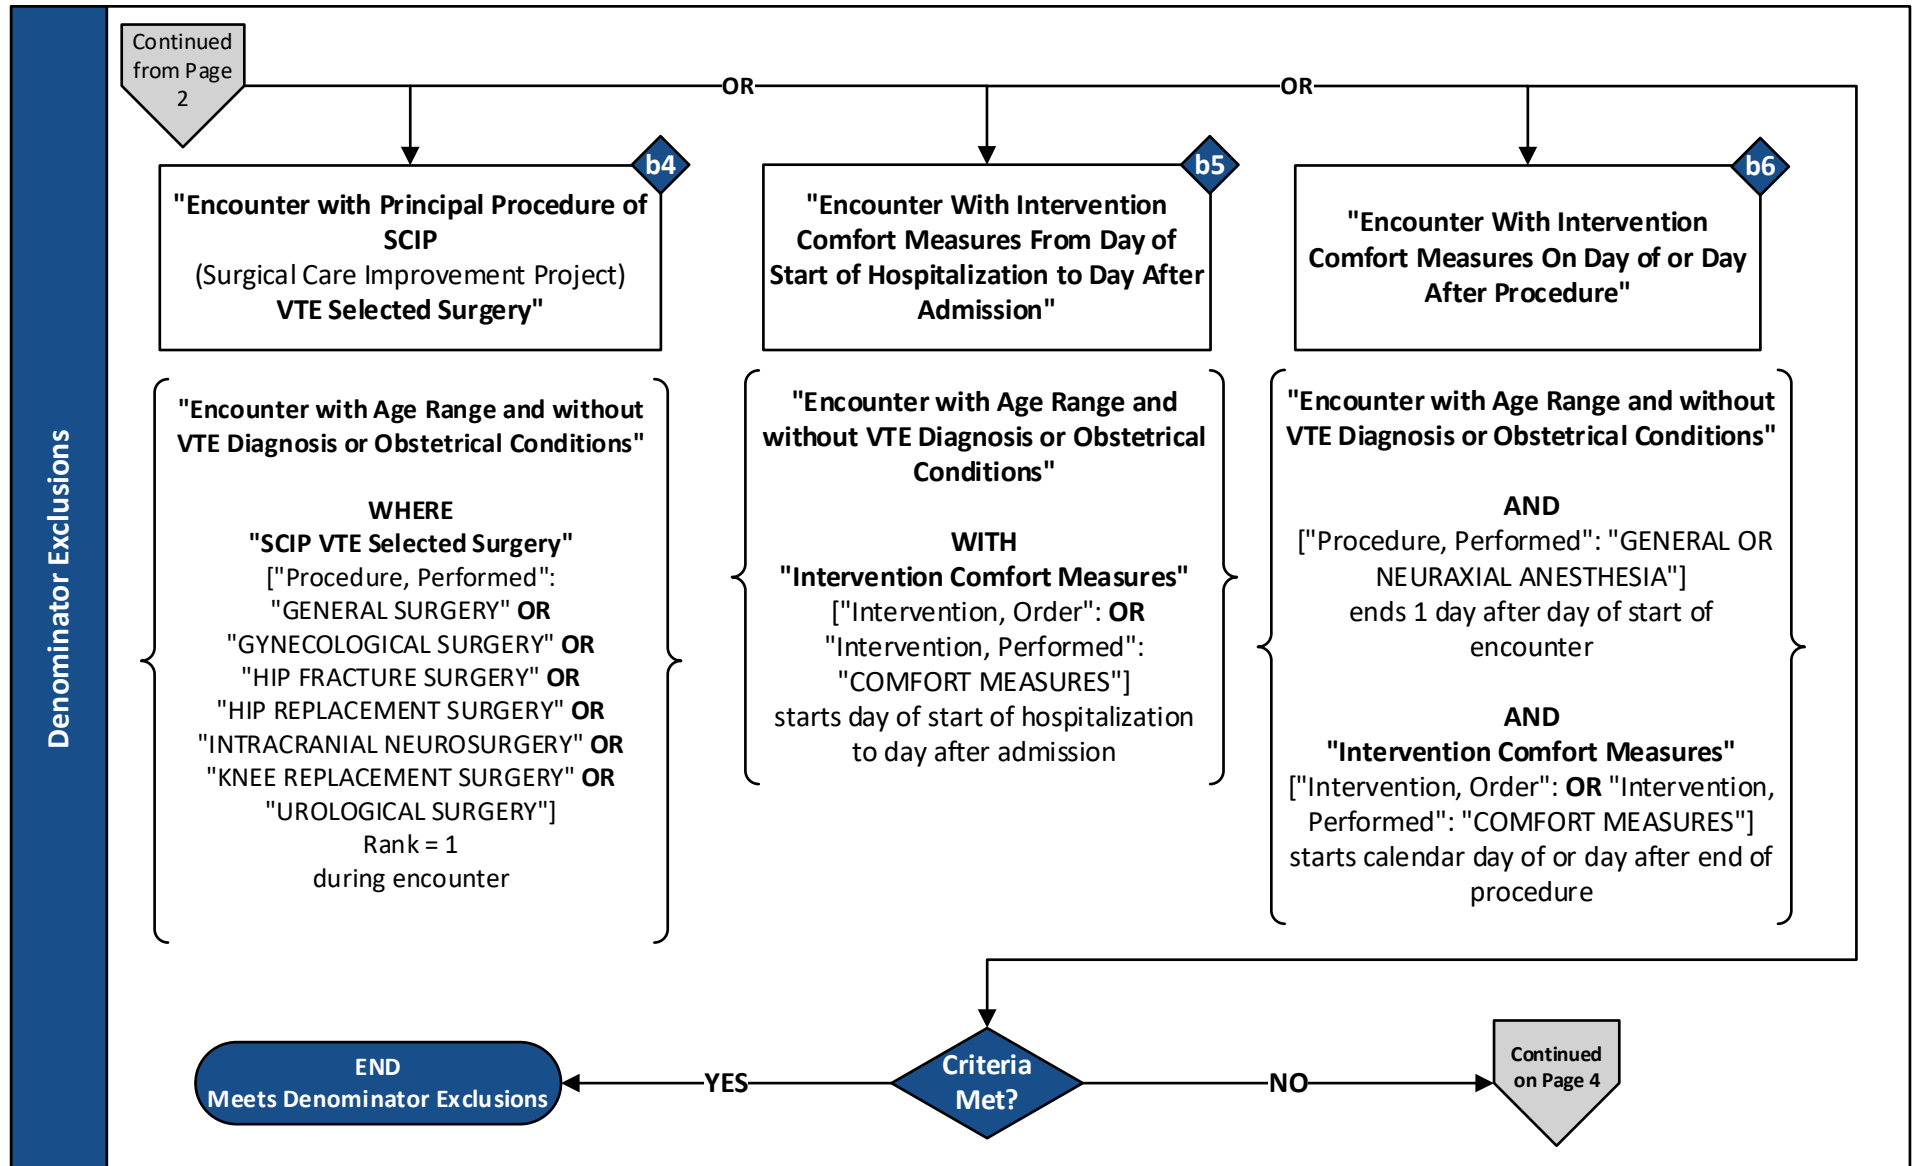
Denominator Exclusions

Continued from Page 2

OR

OR

b4

"Encounter with Principal Procedure of SCIP (Surgical Care Improvement Project) VTE Selected Surgery"

b5

"Encounter With Intervention Comfort Measures From Day of Start of Hospitalization to Day After Admission"

b6

"Encounter With Intervention Comfort Measures On Day of or Day After Procedure"

"Encounter with Age Range and without VTE Diagnosis or Obstetrical Conditions"

WHERE
"SCIP VTE Selected Surgery"
["Procedure, Performed":
"GENERAL SURGERY" OR
"GYNECOLOGICAL SURGERY" OR
"HIP FRACTURE SURGERY" OR
"HIP REPLACEMENT SURGERY" OR
"INTRACRANIAL NEUROSURGERY" OR
"KNEE REPLACEMENT SURGERY" OR
"UROLOGICAL SURGERY"]
Rank = 1
during encounter

"Encounter with Age Range and without VTE Diagnosis or Obstetrical Conditions"

WITH
"Intervention Comfort Measures"
["Intervention, Order": OR "Intervention, Performed": "COMFORT MEASURES"]
starts day of start of hospitalization to day after admission

"Encounter with Age Range and without VTE Diagnosis or Obstetrical Conditions"

AND
["Procedure, Performed": "GENERAL OR NEURAXIAL ANESTHESIA"]
ends 1 day after day of start of encounter

AND
"Intervention Comfort Measures"
["Intervention, Order": OR "Intervention, Performed": "COMFORT MEASURES"]
starts calendar day of or day after end of procedure

END
Meets Denominator Exclusions

YES

Criteria Met?

NO

Continued on Page 4